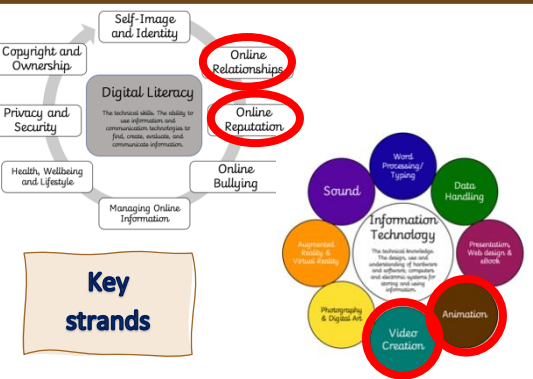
Self-Image and Identity

Online Relationships

Online Reputation

Online Bullying

Managing Online Information

Health, Wellbeing and Lifestyle

Privacy and Security

Copyright and Ownership

Digital Literacy

The technical skills. The ability to use information and communication technologies to find, create, evaluate, and communicate information.

Key strands

Word Processing/ Typing

Data Handling

Presentation, Web design & eBook

Animation

Video Creation

Photography & Digital Art

Augmented Reality & Virtual Reality

Sound

Information Technology

The technical knowledge. The design, use and understanding of hardware and software, computers and electronic systems for storing and using information.